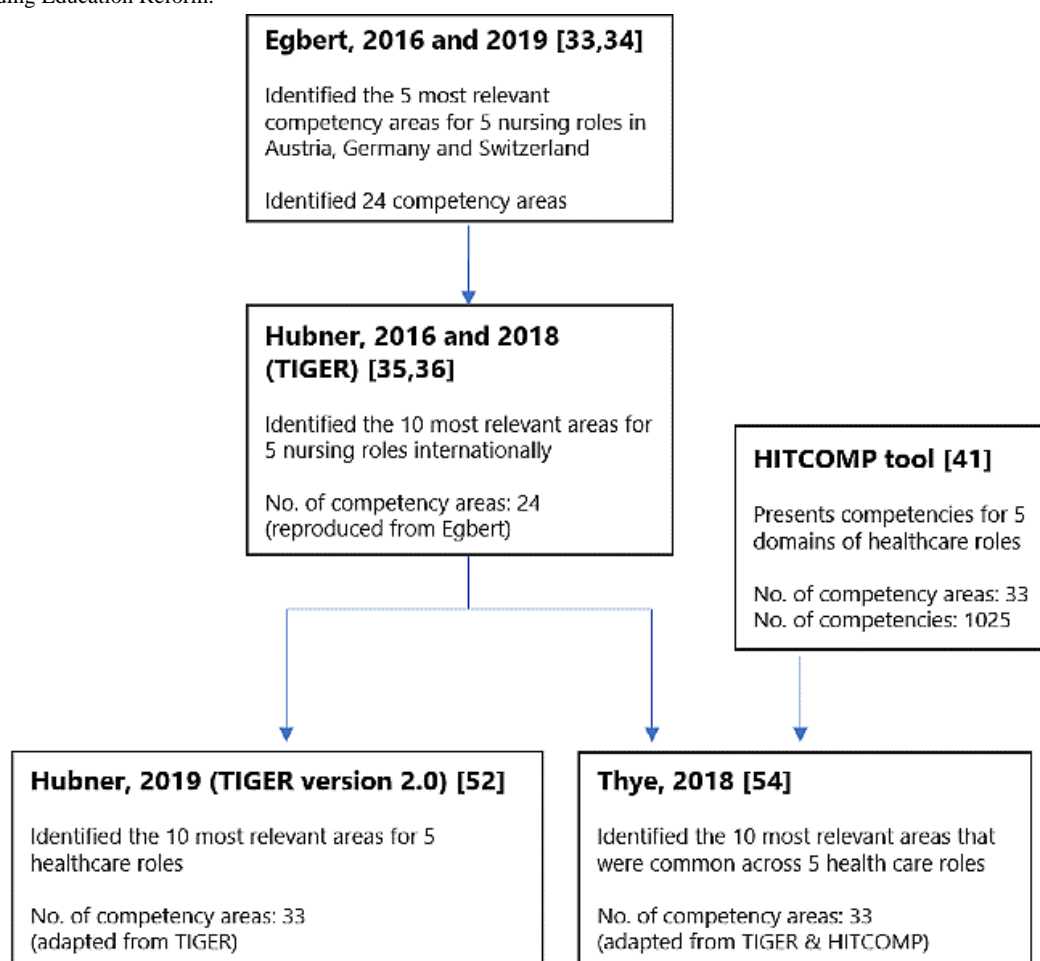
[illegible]sing Education Reform.

Egbert, 2016 and 2019 [33,34]

Identified the 5 most relevant competency areas for 5 nursing roles in Austria, Germany and Switzerland

Identified 24 competency areas

Hubner, 2016 and 2018 (TIGER) [35,36]

Identified the 10 most relevant areas for 5 nursing roles internationally

No. of competency areas: 24 (reproduced from Egbert)

HITCOMP tool [41]

Presents competencies for 5 domains of healthcare roles

No. of competency areas: 33
No. of competencies: 1025

Hubner, 2019 (TIGER version 2.0) [52]

Identified the 10 most relevant areas for 5 healthcare roles

No. of competency areas: 33 (adapted from TIGER)

Thye, 2018 [54]

Identified the 10 most relevant areas that were common across 5 health care roles

No. of competency areas: 33 (adapted from TIGER & HITCOMP)